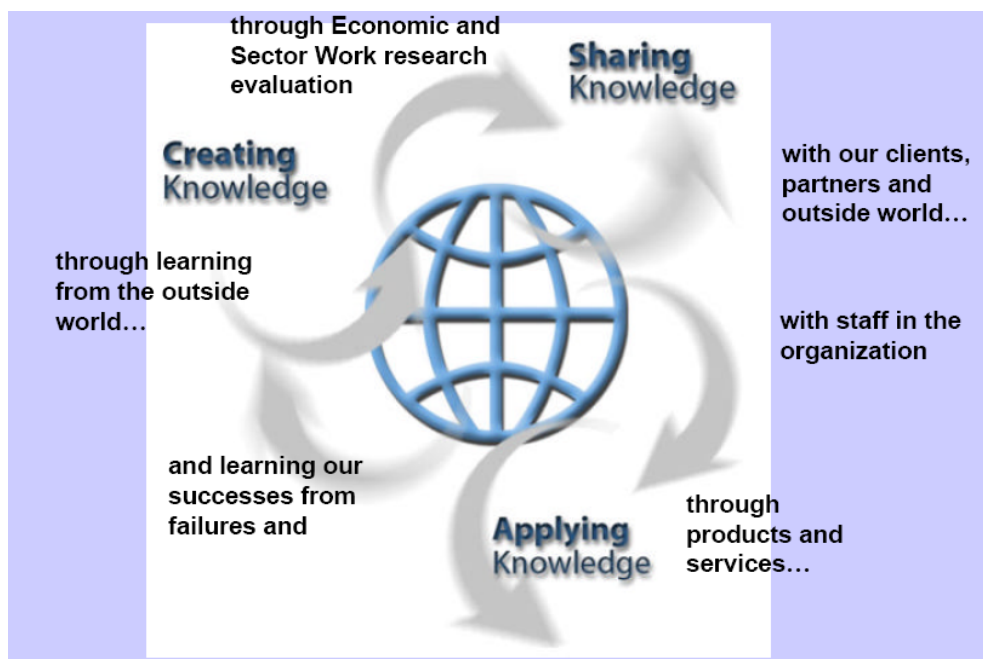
through Economic and Sector Work research evaluation

Sharing Knowledge

Creating Knowledge

with our clients, partners and outside world…

through learning from the outside world…

with staff in the organization

and learning our successes from failures and

through products and services…

Applying Knowledge